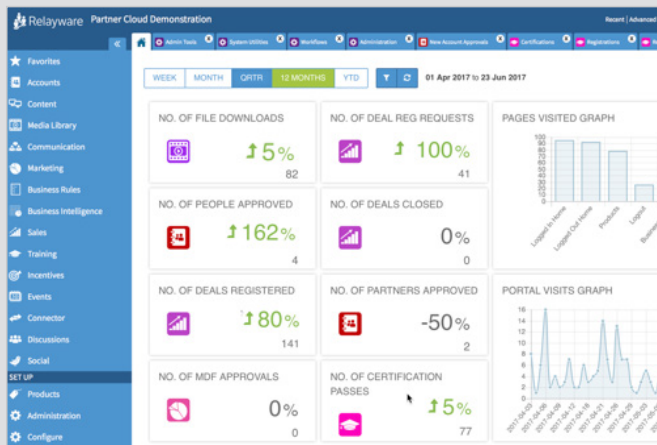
Relayware Partner Cloud Demonstration

Recent | Advanced

Admin Tools | System Utilities | Workflows | Administration | New Account Approvals | Certifications | Registrations

Favorites
Accounts
Content
Media Library
Communication
Marketing
Business Rules
Business Intelligence
Sales
Training
Incentives
Events
Connector
Discussions
Social
SET UP
Products
Administration
Configure

WEEK | MONTH | QRTR | 12 MONTHS | YTD

01 Apr 2017 to 23 Jun 2017

NO. OF FILE DOWNLOADS
5%
82

NO. OF DEAL REG REQUESTS
100%
41

PAGES VISITED GRAPH
100
90
80
70
60
50
40
30
20
10
0
Logged In Home
Logged Out Home
Products
Logout

NO. OF PEOPLE APPROVED
162%
4

NO. OF DEALS CLOSED
0%
0

NO. OF DEALS REGISTERED
80%
141

NO. OF PARTNERS APPROVED
-50%
2

PORTAL VISITS GRAPH
16
14
12
10
8
6
4
2
0

NO. OF MDF APPROVALS
0%
0

NO. OF CERTIFICATION PASSES
5%
77